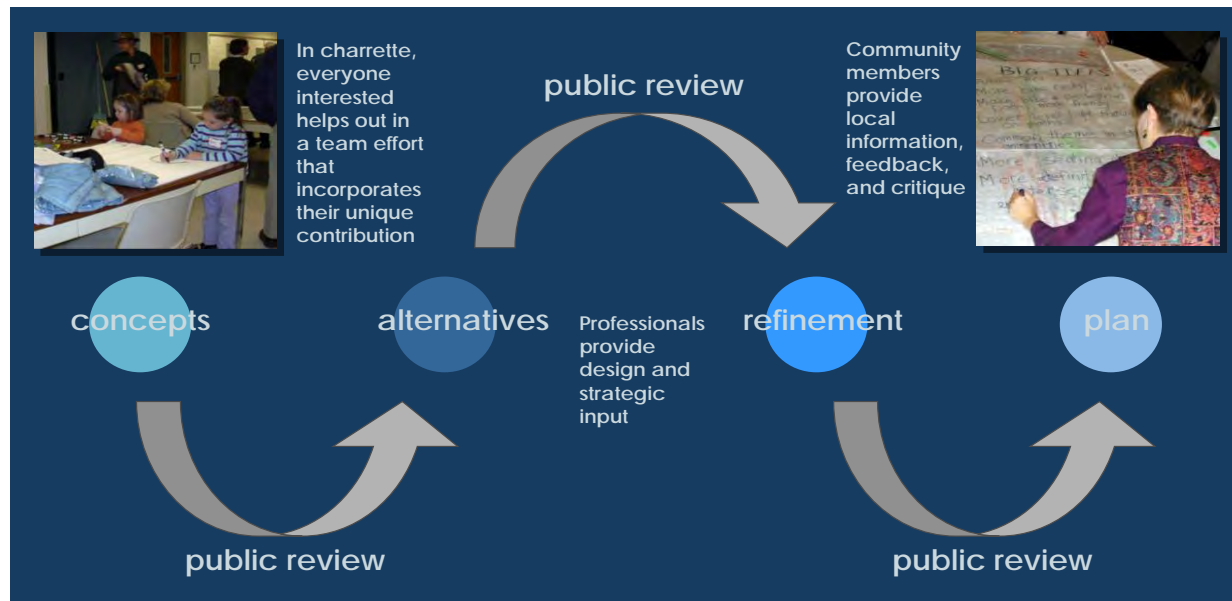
In charrette, everyone interested helps out in a team effort that incorporates their unique contribution

public review

Community members provide local information, feedback, and critique

BIG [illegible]

concepts

alternatives

Professionals provide design and strategic input

refinement

plan

public review

public review